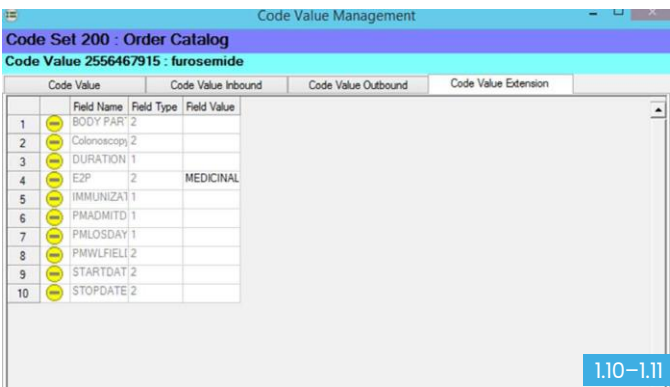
Code Value Management

Code Set 200 : Order Catalog

Code Value 2556467915 : furosemide

Code Value | Code Value Inbound | Code Value Outbound | Code Value Extension

| | | Field Name | Field Type | Field Value |
|---|---|---|---|---|
| 1 | | BODY PAR' | 2 | |
| 2 | | Colonoscopy | 2 | |
| 3 | | DURATION | 1 | |
| 4 | | E2P | 2 | MEDICINAL |
| 5 | | IMMUNIZAT | 1 | |
| 6 | | PMADMITD | 1 | |
| 7 | | PMLOSDAY | 1 | |
| 8 | | PMWLFIELI | 2 | |
| 9 | | STARTDAT | 2 | |
| 10 | | STOPDATE | 2 | |

1.10–1.11